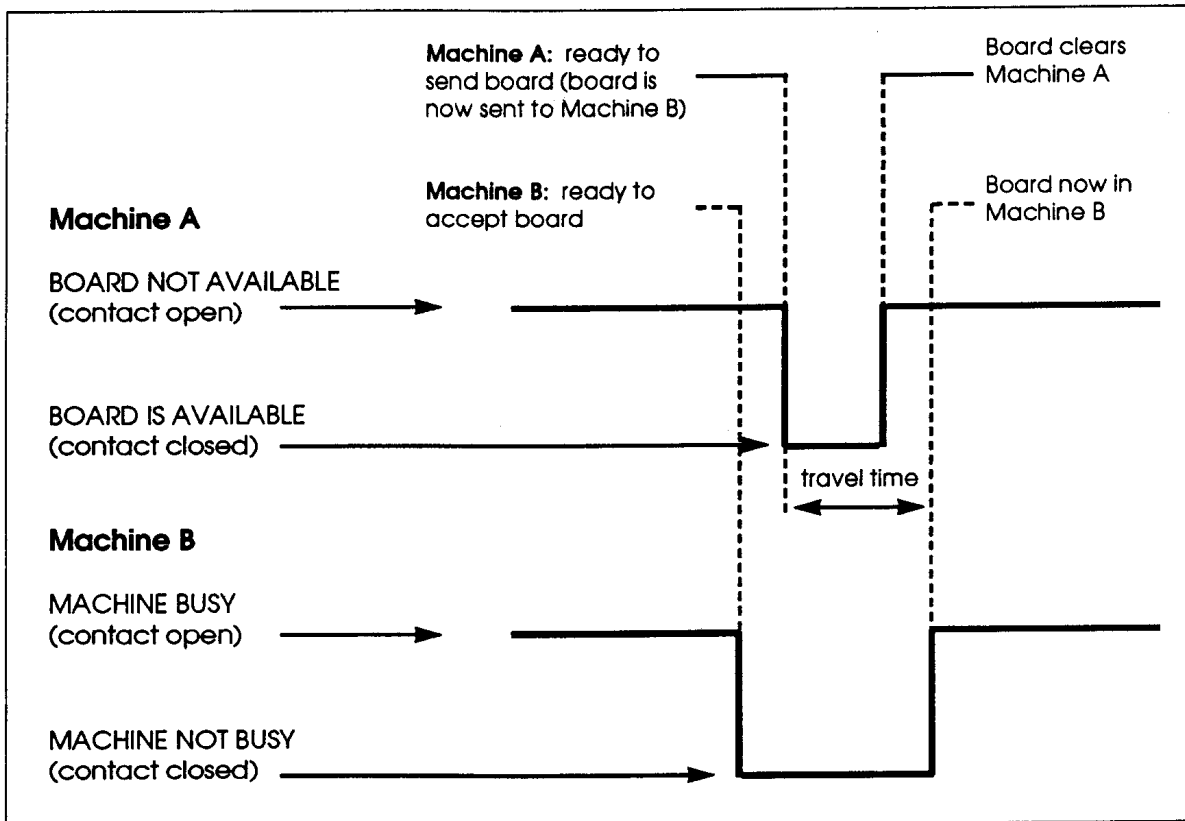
Machine A: ready to send board (board is now sent to Machine B)

Board clears Machine A

Machine B: ready to accept board

Board now in Machine B

Machine A

BOARD NOT AVAILABLE (contact open)

BOARD IS AVAILABLE (contact closed)

travel time

Machine B

MACHINE BUSY (contact open)

MACHINE NOT BUSY (contact closed)